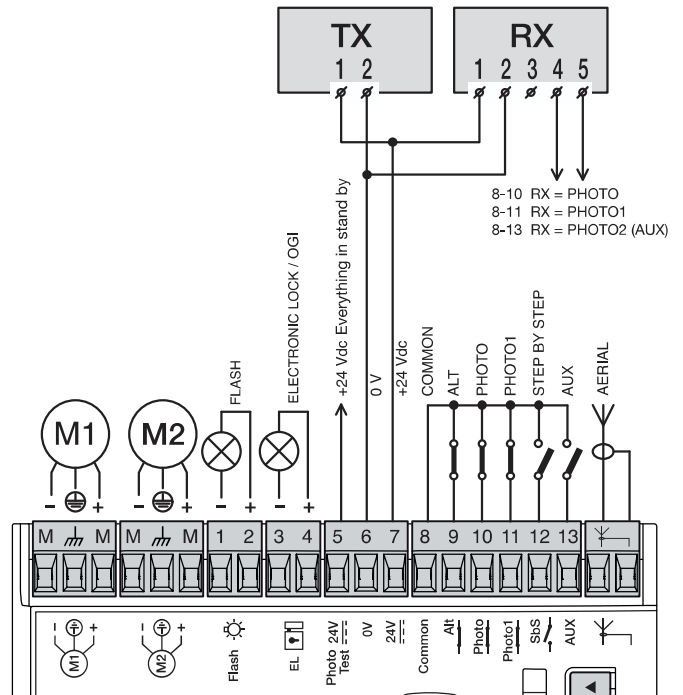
TX
1 2

RX
1 2 3 4 5

8-10 RX = PHOTO
8-11 RX = PHOTO1
8-13 RX = PHOTO2 (AUX)

M1
- +

M2
- +

FLASH
- +

ELECTRONIC LOCK / OGI
- +

+24 Vdc Everything in stand by
0 V
+24 Vdc
COMMON
ALT
PHOTO
PHOTO1
STEP BY STEP
AUX
AERIAL

M M M M 1 2 3 4 5 6 7 8 9 10 11 12 13

M1 - +
M2 - +
Flash
EL
Photo Test 24V
0V
24V
Common
Alt
Photo
Photo1
SbS
AUX